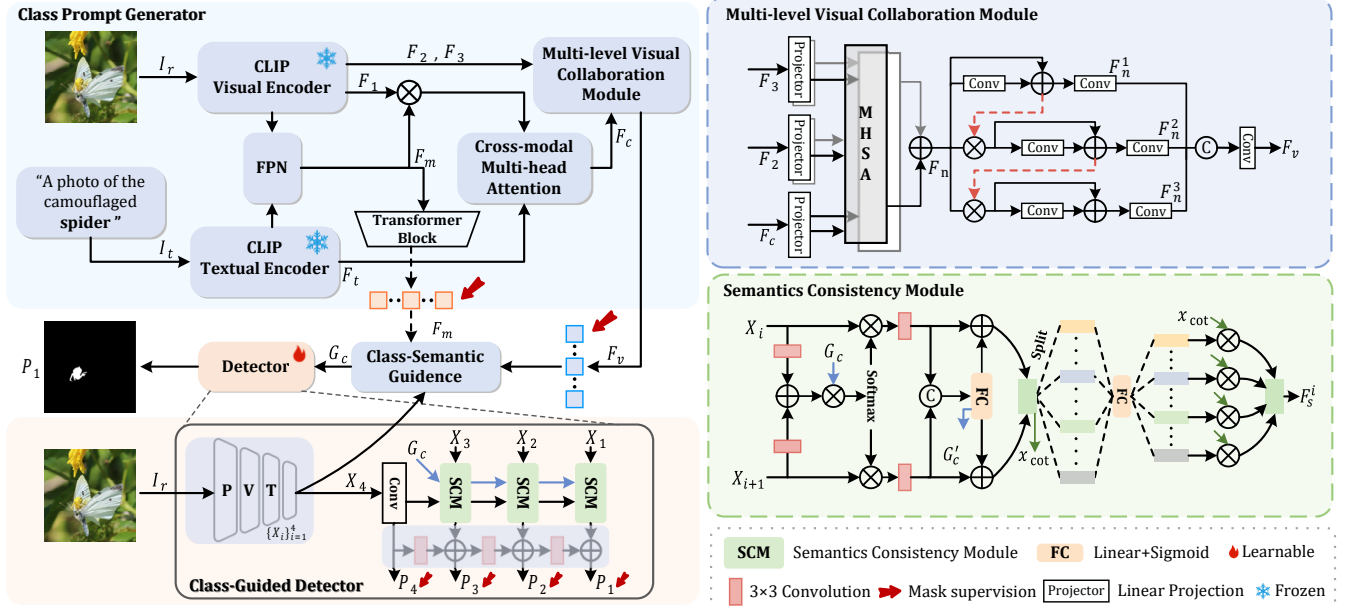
Class Prompt Generator

$I_r$

CLIP Visual Encoder

$F_2$ , $F_3$

$F_1$

Multi-level Visual Collaboration Module

FPN

$F_m$

Cross-modal Multi-head Attention

$F_c$

"A photo of the camouflaged **spider**"

$I_t$

CLIP Textual Encoder

$F_t$

Transformer Block

$F_m$

$P_1$

Detector

$G_c$

Class-Semantic Guidence

$F_v$

$I_r$

P V T

$\{X_i\}_{i=1}^4$

$X_4$

Conv

$G_c$

$X_3$

$X_2$

$X_1$

SCM

SCM

SCM

Class-Guided Detector

$P_4$ $P_3$ $P_2$ $P_1$

Multi-level Visual Collaboration Module

$F_3$

$F_2$

$F_c$

Projector

Projector

Projector

M H S A

$F_n$

Conv

Conv

Conv

Conv

Conv

Conv

Conv

$F_n^1$

$F_n^2$

$F_n^3$

C

$F_v$

Semantics Consistency Module

$X_i$

$G_c$

Softmax

C

FC

$G_c'$

Split

$x_{cot}$

FC

$x_{cot}$

$F_s^i$

$X_{i+1}$

SCM Semantics Consistency Module

FC Linear+Sigmoid

Learnable

3×3 Convolution

Mask supervision

Projector Linear Projection

Frozen